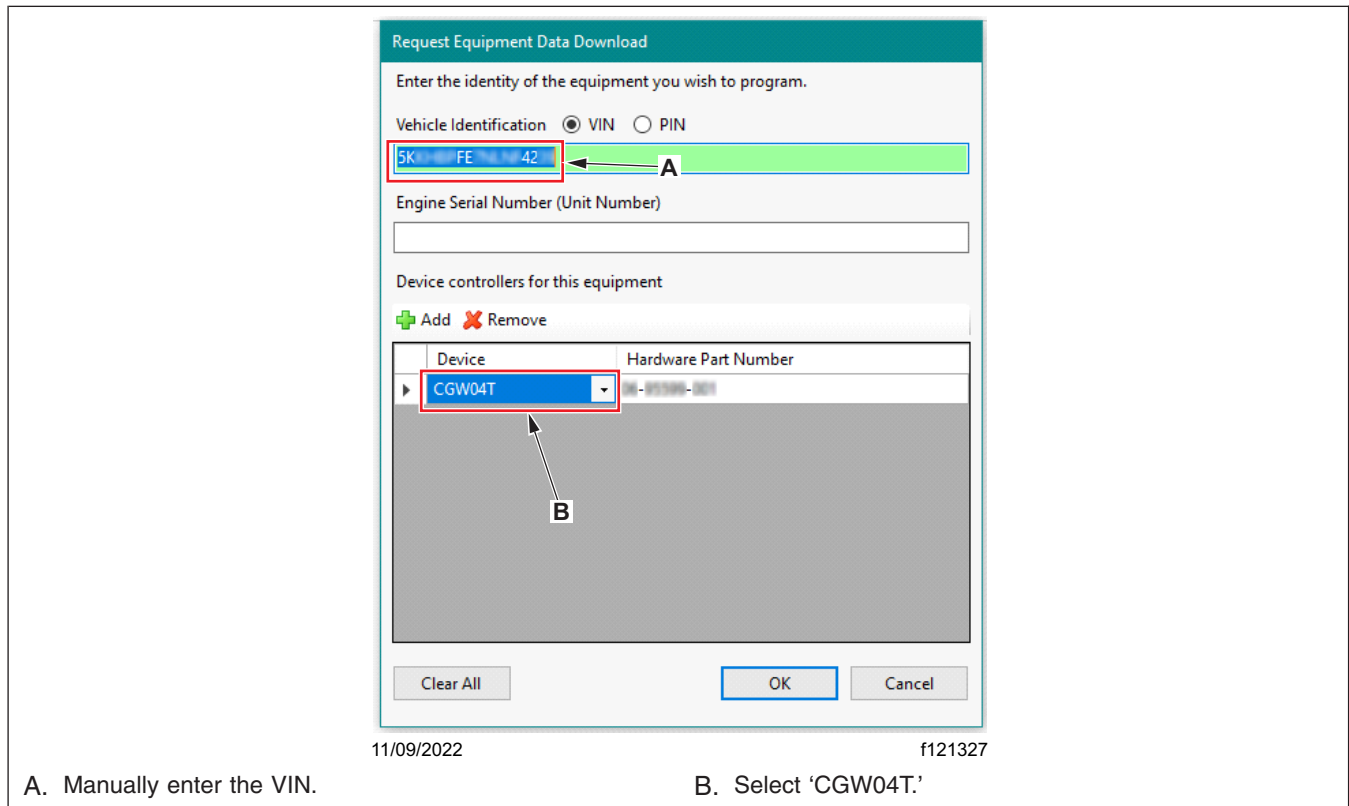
Request Equipment Data Download

Enter the identity of the equipment you wish to program.

Vehicle Identification VIN PIN

5K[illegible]FE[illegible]42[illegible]

A

Engine Serial Number (Unit Number)

Device controllers for this equipment

Add Remove

| Device | Hardware Part Number |
|---|---|
| CGW04T | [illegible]-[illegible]-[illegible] |

B

Clear All OK Cancel

11/09/2022 f121327

A. Manually enter the VIN.

B. Select ‘CGW04T.’